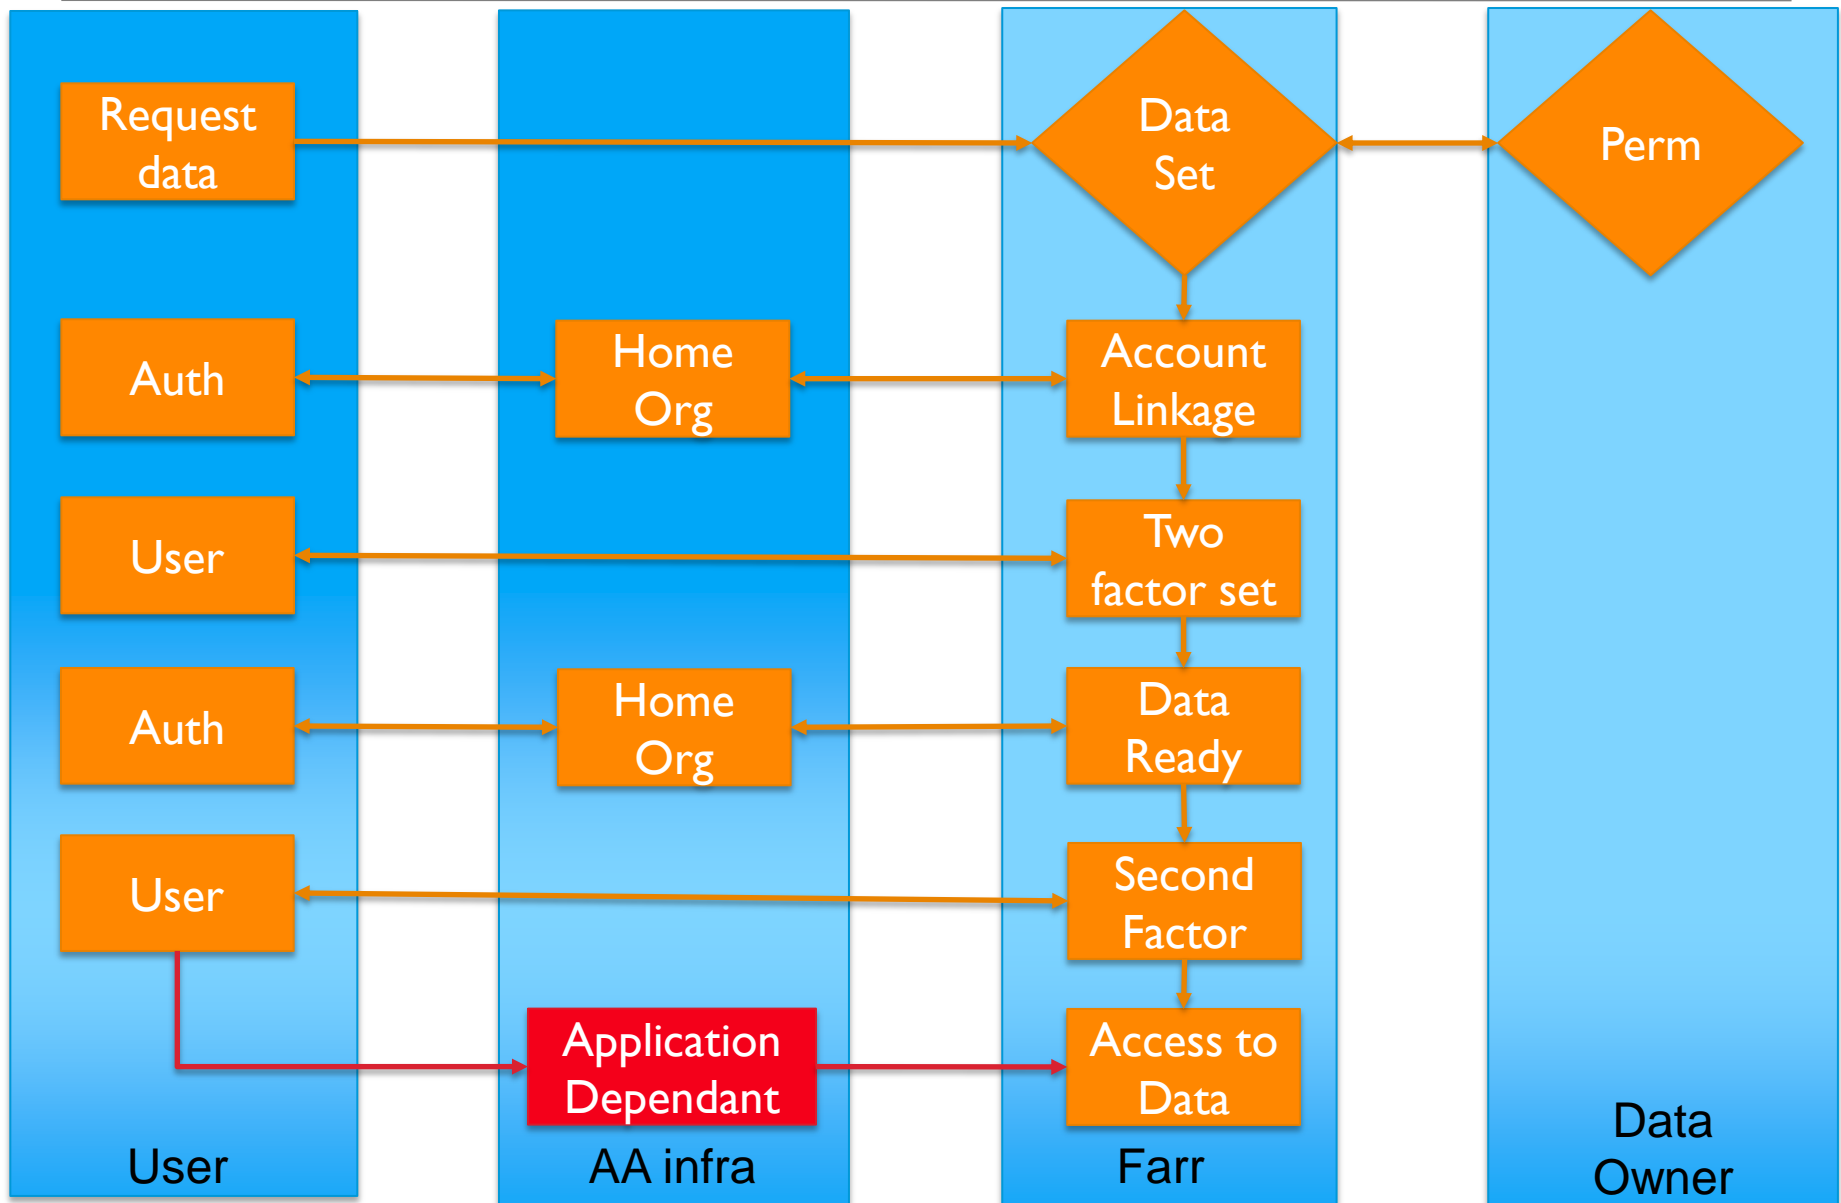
Request data

Auth

User

Auth

User

User

Home Org

Home Org

Application Dependant

AA infra

Data Set

Account Linkage

Two factor set

Data Ready

Second Factor

Access to Data

Farr

Perm

Data Owner